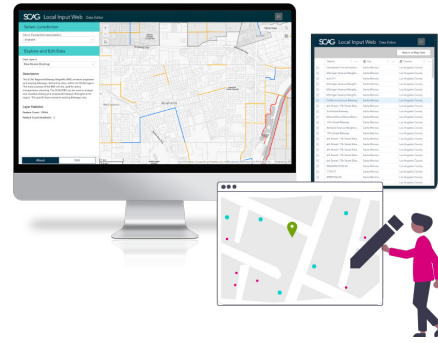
SCAG Local Input Web Data Editor

Select Jurisdiction

Explore and Edit Data

Description

Layer Statistics

About

SCAG Local Input Web Data Editor

Name

City

County

Los Angeles County
Los Angeles County
Los Angeles County
Los Angeles County
Los Angeles County
Los Angeles County
Los Angeles County
Los Angeles County
Los Angeles County
Los Angeles County
Los Angeles County
Los Angeles County
Los Angeles County
Los Angeles County
Los Angeles County
Los Angeles County
Los Angeles County